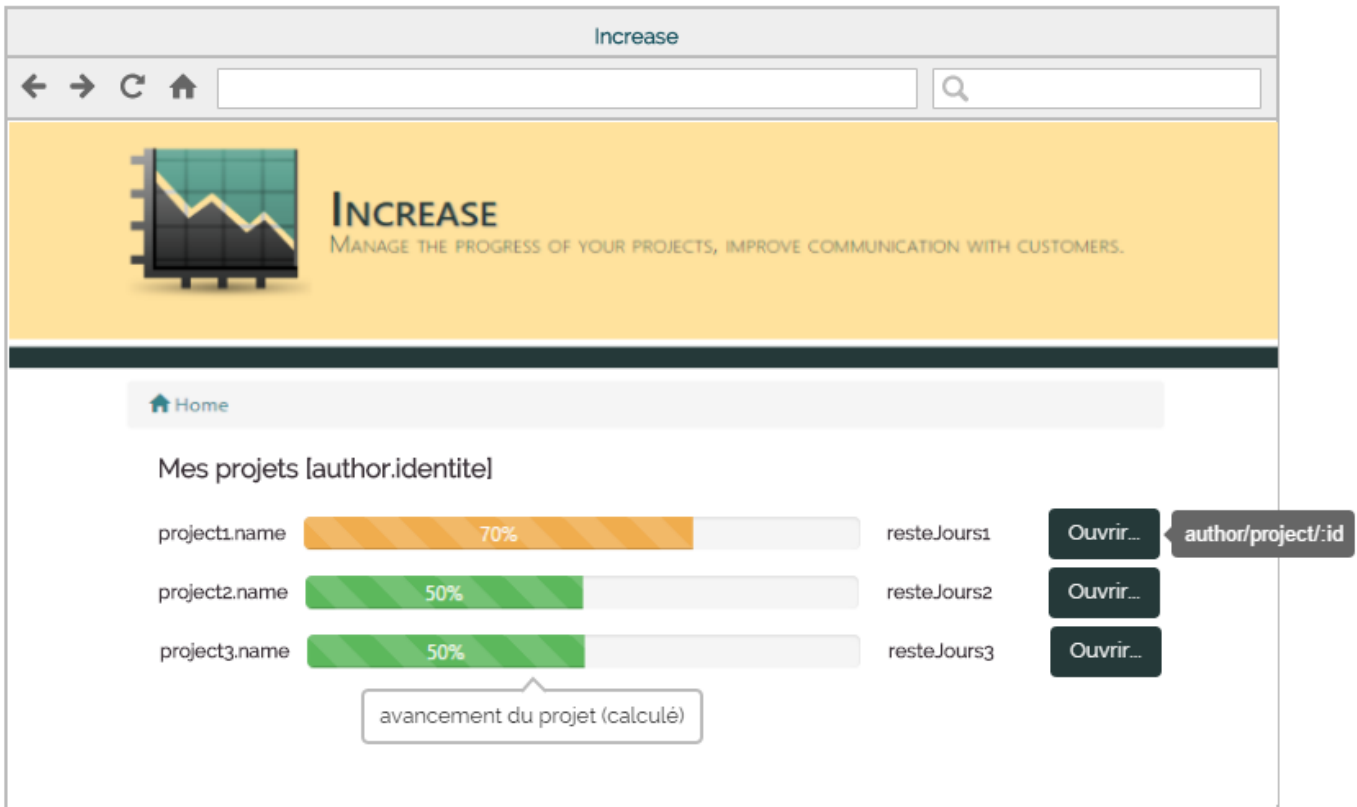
Increase

Increase
Manage the progress of your projects, improve communication with customers.

Home

Mes projets [author.identite]

project1.name 70% resteJours1 Ouvrir... author/project/:id

project2.name 50% resteJours2 Ouvrir...

project3.name 50% resteJours3 Ouvrir...

avancement du projet (calculé)